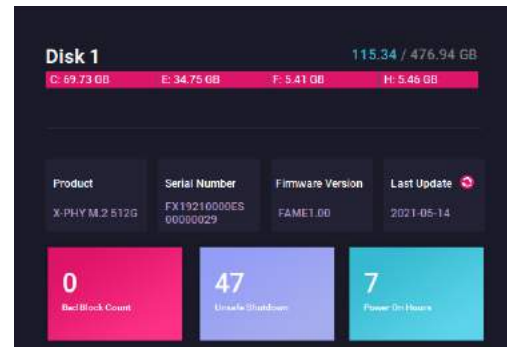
Disk 1

115.34 / 476.94 GB

C: 69.73 GB E: 34.75 GB F: 5.41 GB H: 5.46 GB

| Product | Serial Number | Firmware Version | Last Update |
|---|---|---|---|
| X-PHY M.2 512G | FX19210000ES00000029 | FAME1.00 | 2021-05-14 |

0
Bad Block Count

47
Unsafe Shutdown

7
Power On Hours